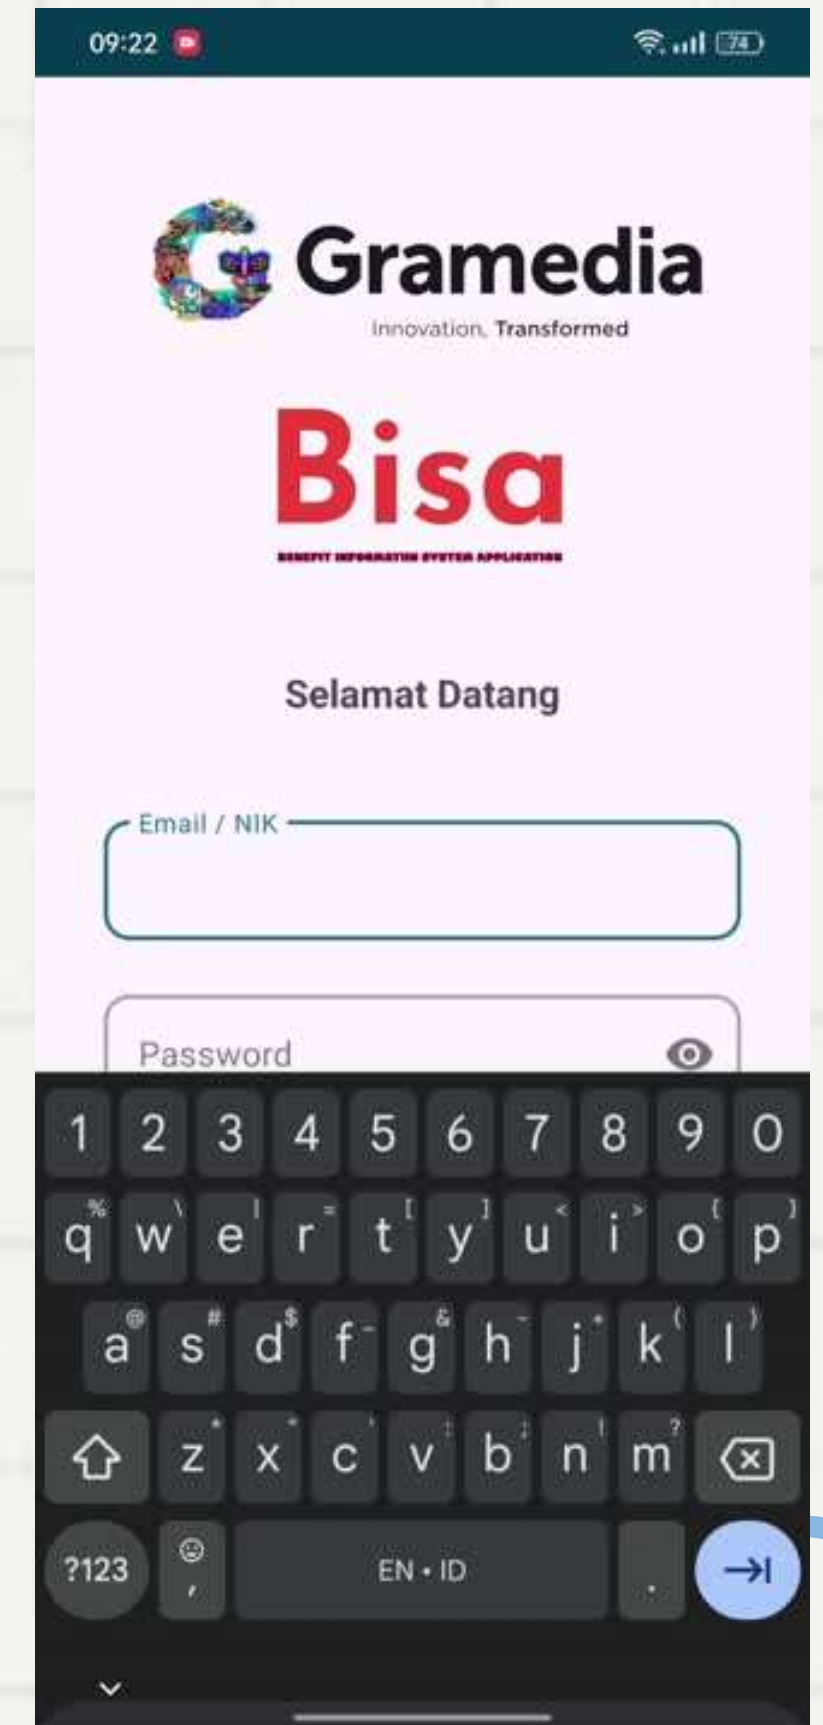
09:22

74

Gramedia
Innovation, Transformed

Bisa
BENEFIT INFORMATION SYSTEM APPLICATION

Selamat Datang

Email / NIK

Password

1 2 3 4 5 6 7 8 9 0
q w e r t y u i o p
a s d f g h j k l
z x c v b n m
?123 , EN • ID .